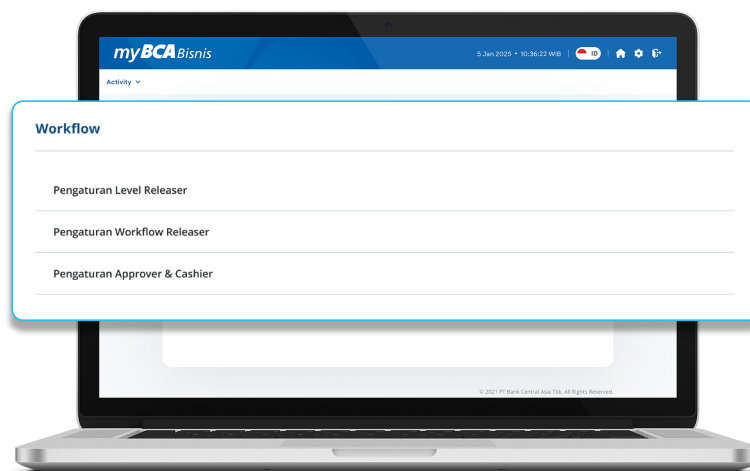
myBCA Bisnis

5 Jan 2025 • 10:36:22 WIB | ID

Activity

Workflow

Pengaturan Level Releaser

Pengaturan Workflow Releaser

Pengaturan Approver & Cashier

© 2021 PT Bank Central Asia Tbk. All Rights Reserved.